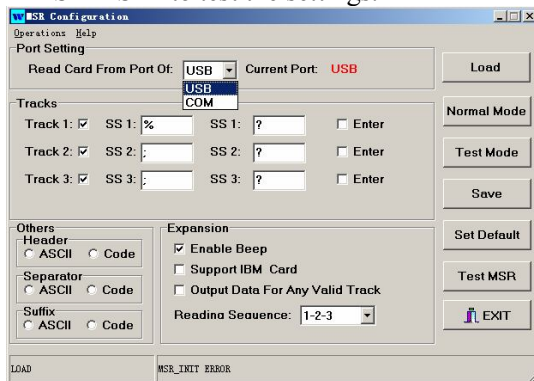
MSR Configuration

Operations Help

Port Setting

Read Card From Port Of: USB Current Port: USB

USB
COM

Load

Tracks

Track 1: ☑ SS 1: % SS 1: ? ☐ Enter

Track 2: ☑ SS 2: ; SS 2: ? ☐ Enter

Track 3: ☑ SS 3: ; SS 3: ? ☐ Enter

Normal Mode

Test Mode

Save

Others

Header
○ ASCII ○ Code

Separator
○ ASCII ○ Code

Suffix
○ ASCII ○ Code

Expansion

☑ Enable Beep

☐ Support IBM Card

☐ Output Data For Any Valid Track

Reading Sequence: 1-2-3

Set Default

Test MSR

EXIT

LOAD

MSR_INIT ERROR